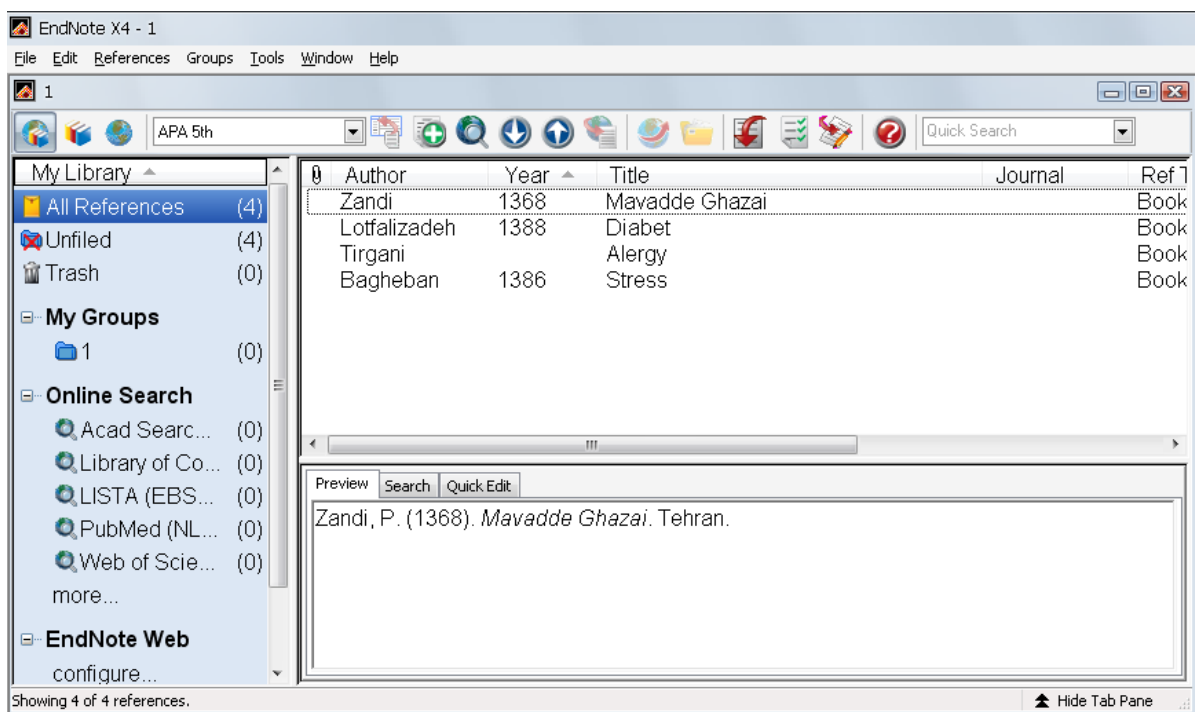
EndNote X4 - 1

File Edit References Groups Tools Window Help

1

APA 5th

Quick Search

My Library

All References (4)
Unfiled (4)
Trash (0)

My Groups
1 (0)

Online Search
Acad Searc... (0)
Library of Co... (0)
LISTA (EBS... (0)
PubMed (NL... (0)
Web of Scie... (0)
more...

EndNote Web
configure...

| | Author | Year | Title | Journal | Ref T |
|---|---|---|---|---|---|
| | Zandi | 1368 | Mavadde Ghazai | | Book |
| | Lotfalizadeh | 1388 | Diabet | | Book |
| | Tirgani | | Alergy | | Book |
| | Bagheban | 1386 | Stress | | Book |

Preview Search Quick Edit

Zandi, P. (1368). *Mavadde Ghazai*. Tehran.

Showing 4 of 4 references.

Hide Tab Pane